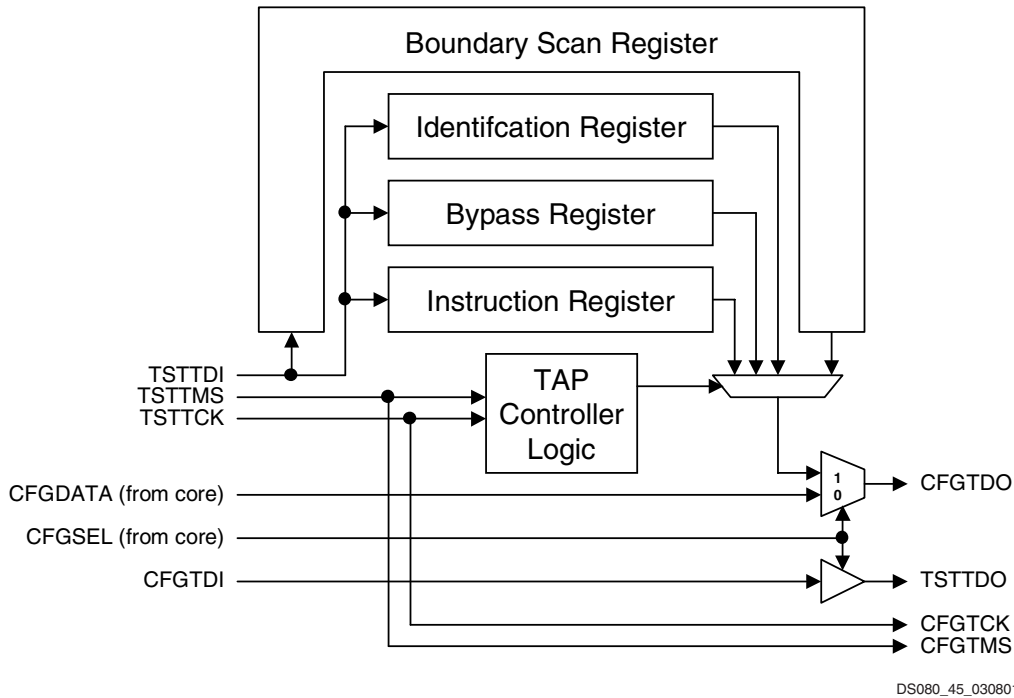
Boundary Scan Register

Identifcation Register

Bypass Register

Instruction Register

TSTTDI
TSTTMS
TSTTCK

TAP Controller Logic

1
0

CFGDATA (from core)

CFGTDO

CFGSEL (from core)

CFGTDI

TSTTDO

CFGTCK
CFGTMS

DS080_45_03080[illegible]